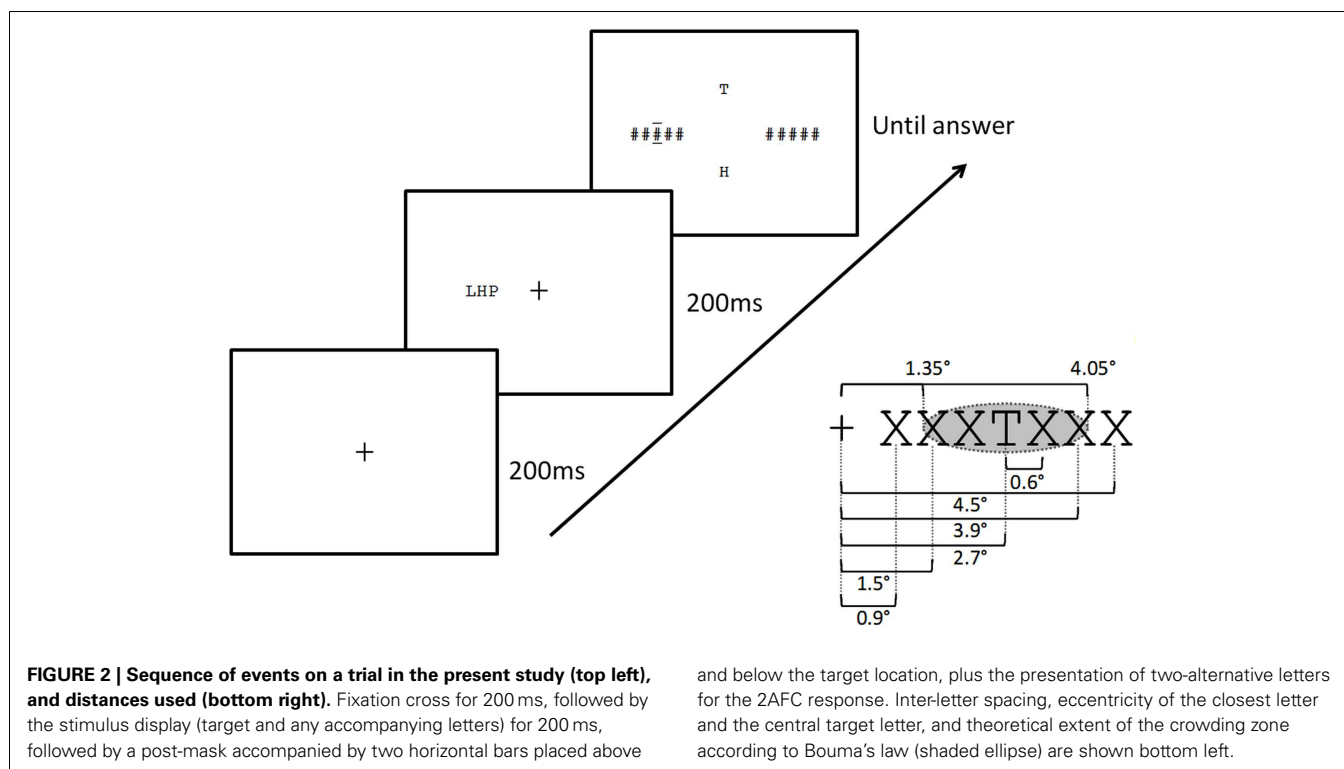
T

#####

#####

H

Until answer

LHP +

200ms

+

200ms

1.35°

4.05°

+ XXXTXXX

0.6°

4.5°

3.9°

2.7°

1.5°

0.9°

**FIGURE 2 | Sequence of events on a trial in the present study (top left), and distances used (bottom right).** Fixation cross for 200 ms, followed by the stimulus display (target and any accompanying letters) for 200 ms, followed by a post-mask accompanied by two horizontal bars placed above and below the target location, plus the presentation of two-alternative letters for the 2AFC response. Inter-letter spacing, eccentricity of the closest letter and the central target letter, and theoretical extent of the crowding zone according to Bouma's law (shaded ellipse) are shown bottom left.